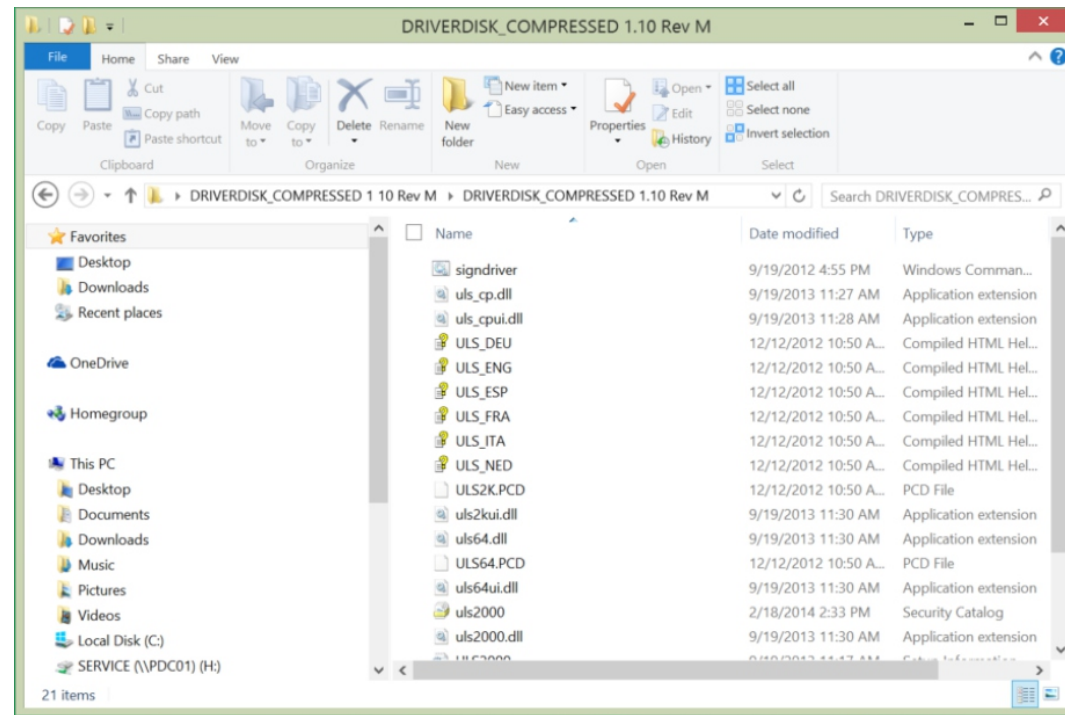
DRIVERDISK_COMPRESSED 1.10 Rev M

File Home Share View

Copy Paste Cut Copy path Paste shortcut Clipboard
Move to Copy to Delete Rename Organize
New folder New item Easy access New
Properties Open Edit History Open
Select all Select none Invert selection Select

DRIVERDISK_COMPRESSED 1 10 Rev M ▸ DRIVERDISK_COMPRESSED 1.10 Rev M
Search DRIVERDISK_COMPRES...

Favorites
Desktop
Downloads
Recent places

OneDrive

Homegroup

This PC
Desktop
Documents
Downloads
Music
Pictures
Videos
Local Disk (C:)
SERVICE (\\PDC01) (H:)

| Name | Date modified | Type |
|---|---|---|
| signdriver | 9/19/2012 4:55 PM | Windows Comman... |
| uls_cp.dll | 9/19/2013 11:27 AM | Application extension |
| uls_cpui.dll | 9/19/2013 11:28 AM | Application extension |
| ULS_DEU | 12/12/2012 10:50 A... | Compiled HTML Hel... |
| ULS_ENG | 12/12/2012 10:50 A... | Compiled HTML Hel... |
| ULS_ESP | 12/12/2012 10:50 A... | Compiled HTML Hel... |
| ULS_FRA | 12/12/2012 10:50 A... | Compiled HTML Hel... |
| ULS_ITA | 12/12/2012 10:50 A... | Compiled HTML Hel... |
| ULS_NED | 12/12/2012 10:50 A... | Compiled HTML Hel... |
| ULS2K.PCD | 12/12/2012 10:50 A... | PCD File |
| uls2kui.dll | 9/19/2013 11:30 AM | Application extension |
| uls64.dll | 9/19/2013 11:30 AM | Application extension |
| ULS64.PCD | 12/12/2012 10:50 A... | PCD File |
| uls64ui.dll | 9/19/2013 11:30 AM | Application extension |
| uls2000 | 2/18/2014 2:33 PM | Security Catalog |
| uls2000.dll | 9/19/2013 11:30 AM | Application extension |
| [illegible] | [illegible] | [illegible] |

21 items